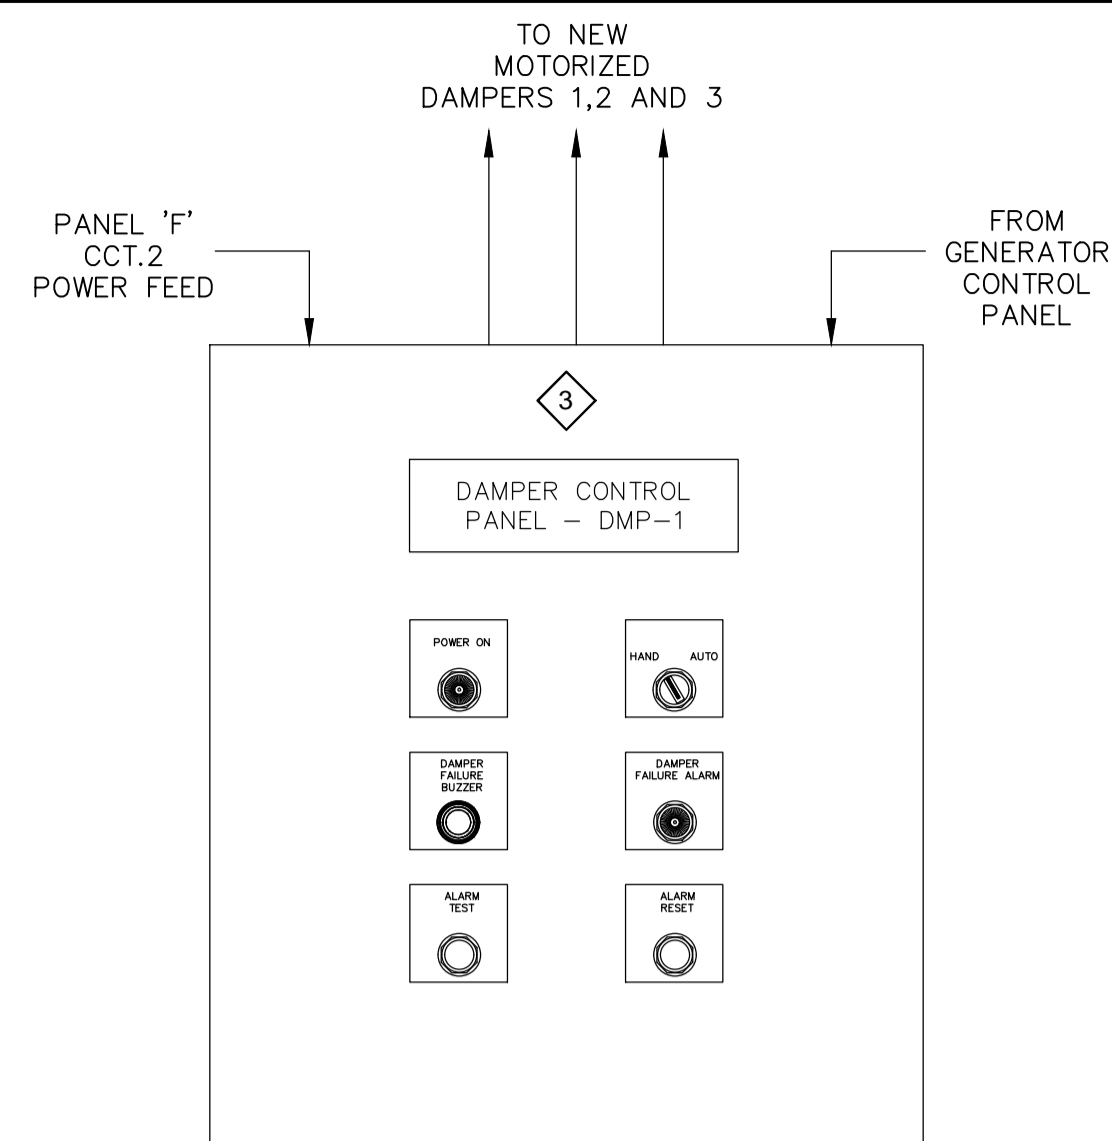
TO NEW
MOTORIZED
DAMPERS 1,2 AND 3

PANEL 'F'
CCT.2
POWER FEED

FROM
GENERATOR
CONTROL
PANEL

3

DAMPER CONTROL
PANEL – DMP–1

POWER ON

HAND AUTO

DAMPER
FAILURE
BUZZER

DAMPER
FAILURE ALARM

ALARM
TEST

ALARM
RESET